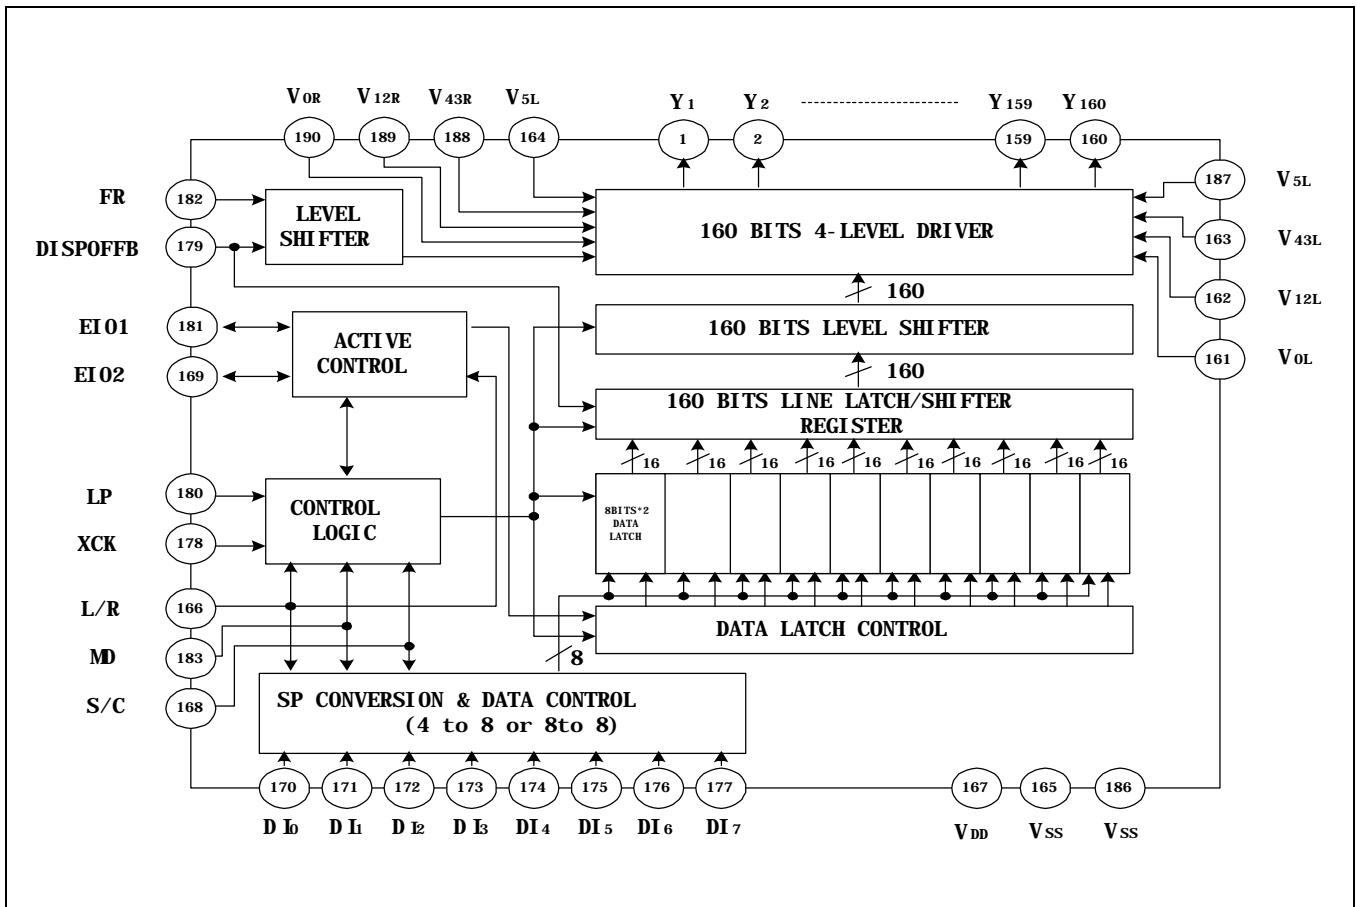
$V_{0R}$ $V_{12R}$ $V_{43R}$ $V_{5L}$ $Y_1$ $Y_2$ ------------------------ $Y_{159}$ $Y_{160}$

190 189 188 164 1 2 159 160

FR 182
DISPOFFB 179

LEVEL SHIFTER

160 BITS 4-LEVEL DRIVER

187 $V_{5L}$
163 $V_{43L}$
162 $V_{12L}$
161 $V_{0L}$

160

EIO1 181
EIO2 169

ACTIVE CONTROL

160 BITS LEVEL SHIFTER

160

160 BITS LINE LATCH/SHIFTER REGISTER

16 16 16 16 16 16 16 16 16 16

LP 180
XCK 178

CONTROL LOGIC

8BITS*2 DATA LATCH

L/R 166
MD 183
S/C 168

DATA LATCH CONTROL

8

SP CONVERSION & DATA CONTROL
(4 to 8 or 8to 8)

170 171 172 173 174 175 176 177 167 165 186

$DI_0$ $DI_1$ $DI_2$ $DI_3$ $DI_4$ $DI_5$ $DI_6$ $DI_7$ $V_{DD}$ $V_{SS}$ $V_{SS}$